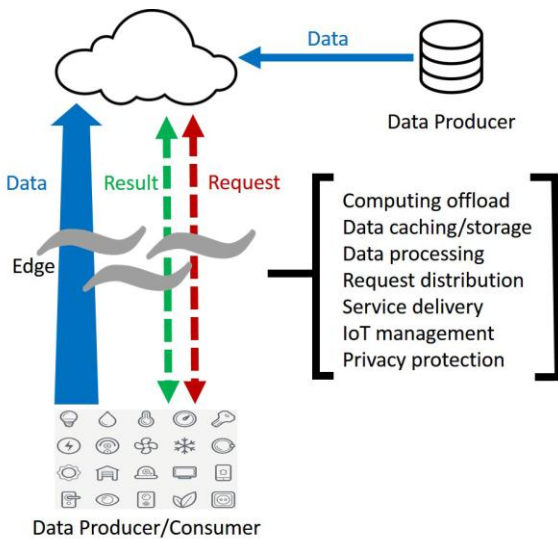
Data

Data Producer

Data

Result

Request

Edge

Computing offload
Data caching/storage
Data processing
Request distribution
Service delivery
IoT management
Privacy protection

Data Producer/Consumer